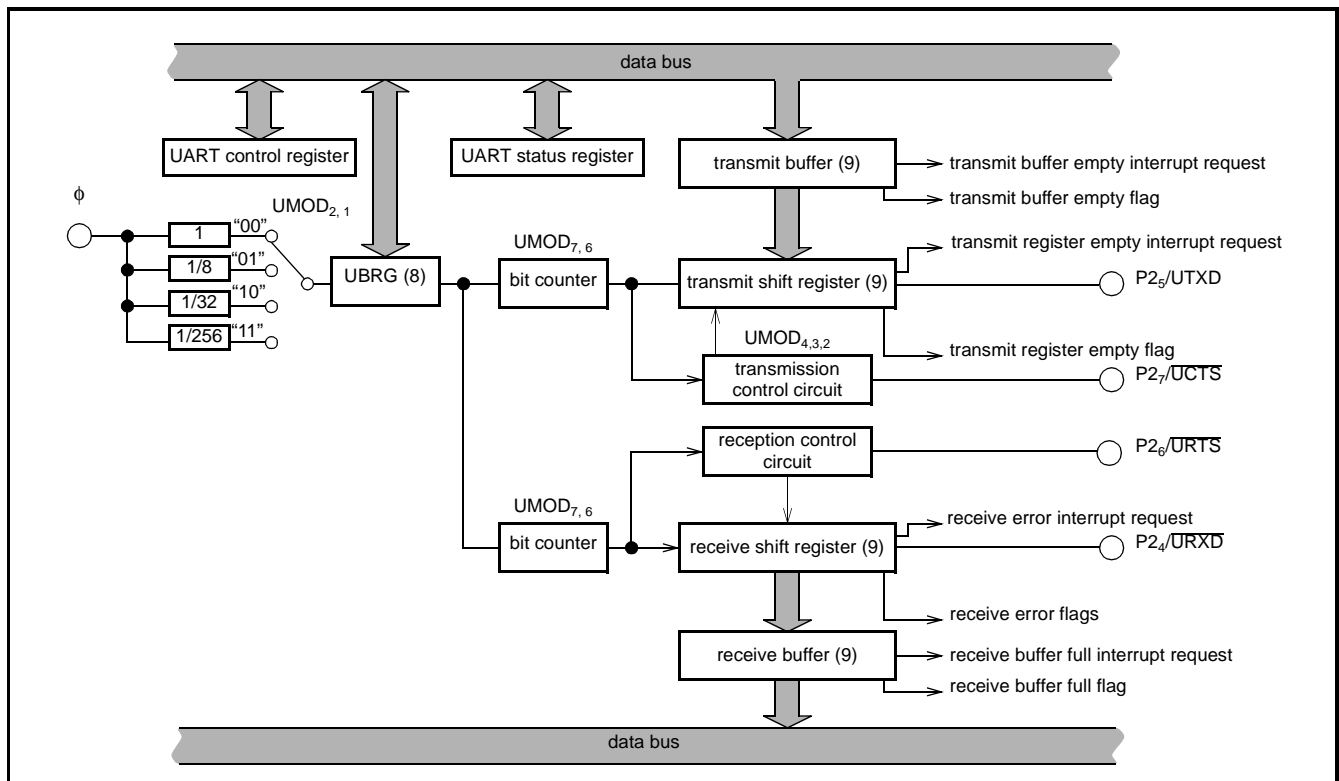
data bus

UART control register

UART status register

transmit buffer (9)

transmit buffer empty interrupt request

transmit buffer empty flag

$\phi$

UMOD$_{2, 1}$

1 "00"

1/8 "01"

1/32 "10"

1/256 "11"

UBRG (8)

UMOD$_{7, 6}$

bit counter

transmit shift register (9)

transmit register empty interrupt request

P2$_5$/UTXD

UMOD$_{4,3,2}$

transmit register empty flag

transmission control circuit

P2$_7$/$\overline{UCTS}$

reception control circuit

P2$_6$/$\overline{URTS}$

UMOD$_{7, 6}$

bit counter

receive shift register (9)

receive error interrupt request

P2$_4$/$\overline{URXD}$

receive error flags

receive buffer (9)

receive buffer full interrupt request

receive buffer full flag

data bus